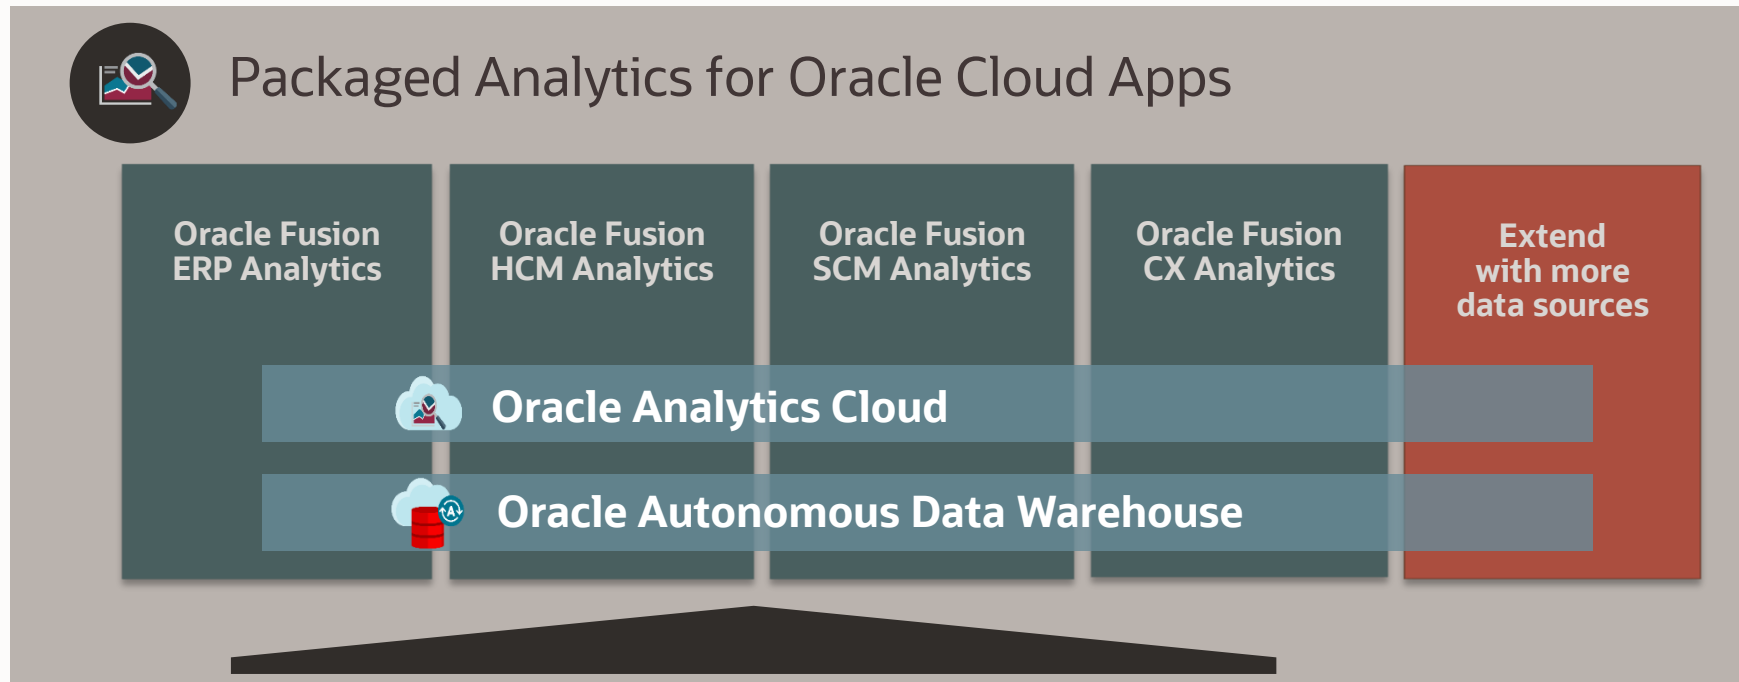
Packaged Analytics for Oracle Cloud Apps

Oracle Fusion ERP Analytics

Oracle Fusion HCM Analytics

Oracle Fusion SCM Analytics

Oracle Fusion CX Analytics

Extend with more data sources

Oracle Analytics Cloud

Oracle Autonomous Data Warehouse